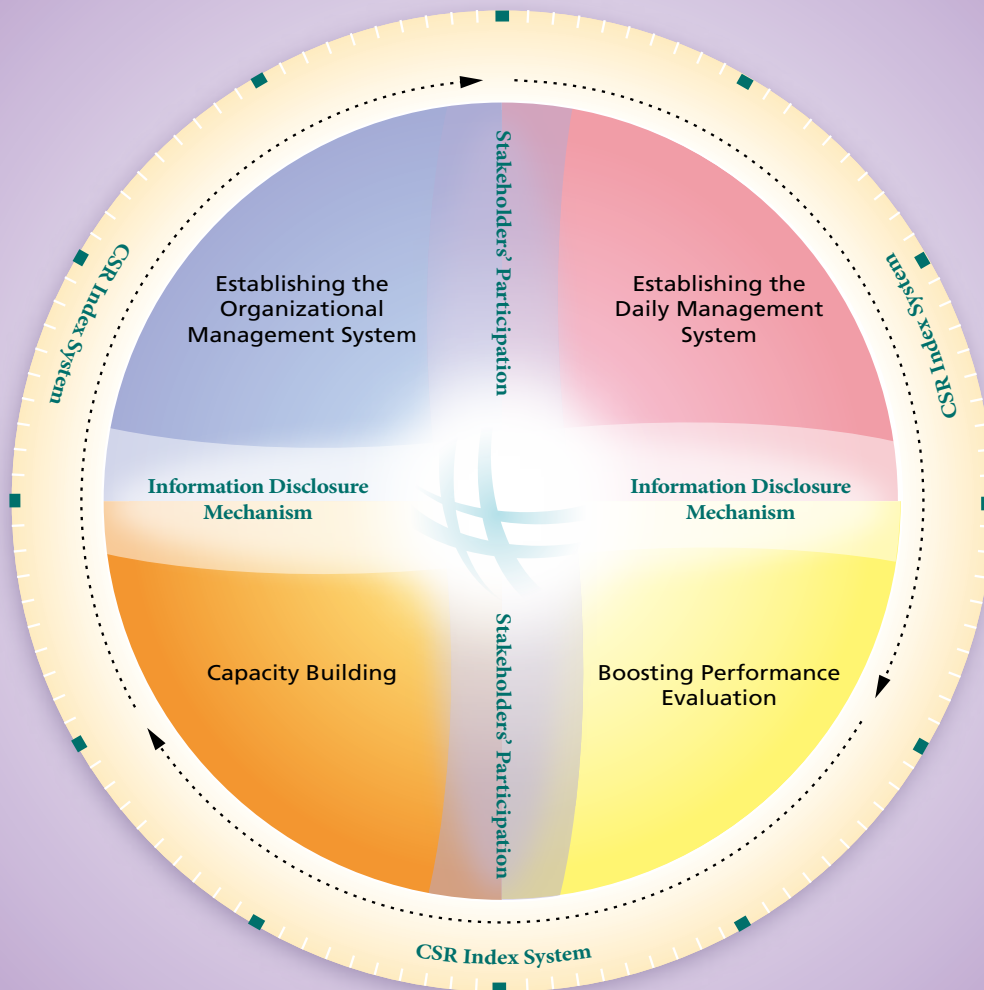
CSR Index System

CSR Index System

Establishing the Organizational Management System

Stakeholders' Participation

Establishing the Daily Management System

Information Disclosure Mechanism

Information Disclosure Mechanism

Capacity Building

Stakeholders' Participation

Boosting Performance Evaluation

CSR Index System